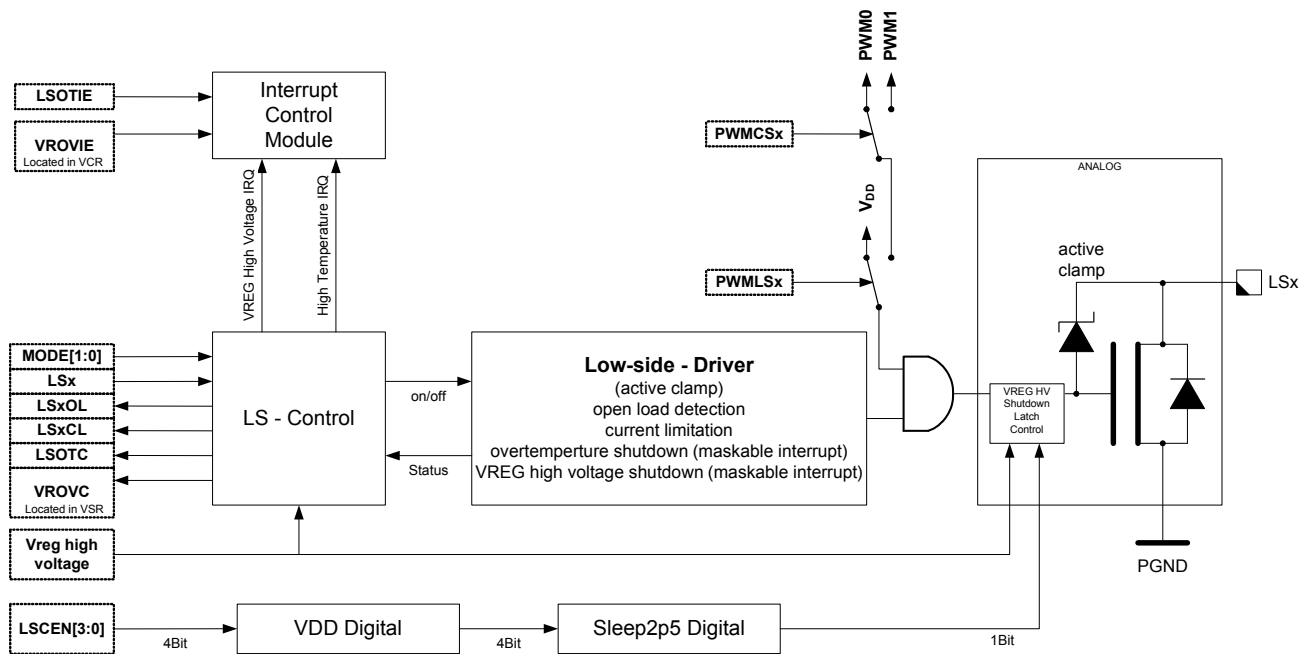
PWM0
PWM1

LSOTIE

VROVIE
Located in VCR

Interrupt Control Module

PWMCSx

VREG High Voltage IRQ

High Temperature IRQ

$V_{DD}$

ANALOG

active clamp

LSx

PWMLSx

MODE[1:0]
LSx
LSxOL
LSxCL
LSOTC
VROVC
Located in VSR

LS - Control

on/off

Status

Low-side - Driver
(active clamp)
open load detection
current limitation
overtemperture shutdown (maskable interrupt)
VREG high voltage shutdown (maskable interrupt)

VREG HV Shutdown Latch Control

PGND

Vreg high voltage

LSCEN[3:0]

4Bit

VDD Digital

4Bit

Sleep2p5 Digital

1Bit